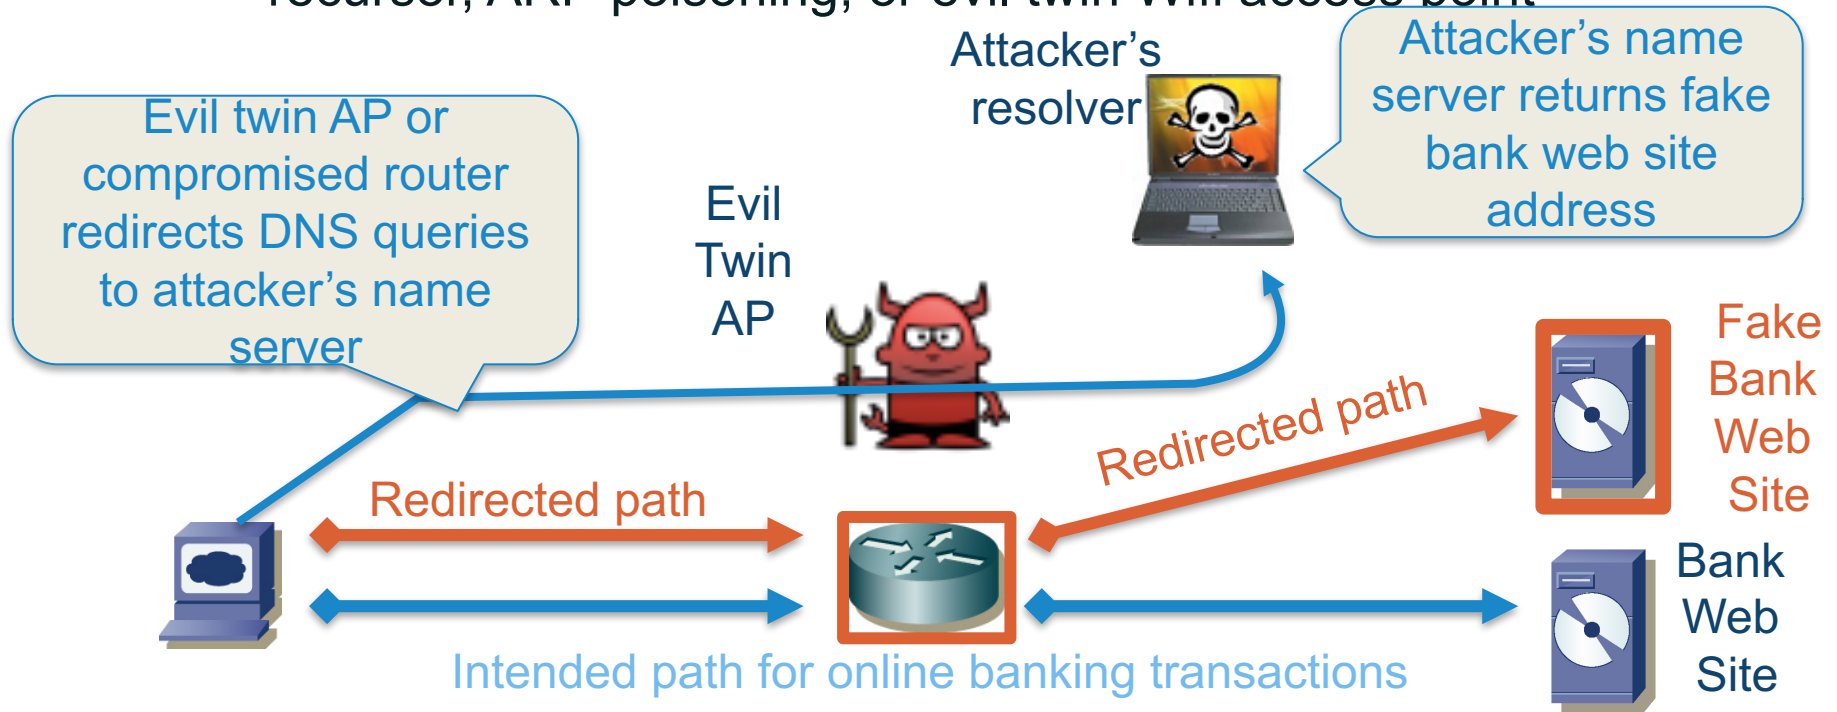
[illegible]

Attacker's resolver

Attacker's name server returns fake bank web site address

Evil twin AP or compromised router redirects DNS queries to attacker's name server

Evil Twin AP

Fake Bank Web Site

Redirected path

Redirected path

Bank Web Site

Intended path for online banking transactions